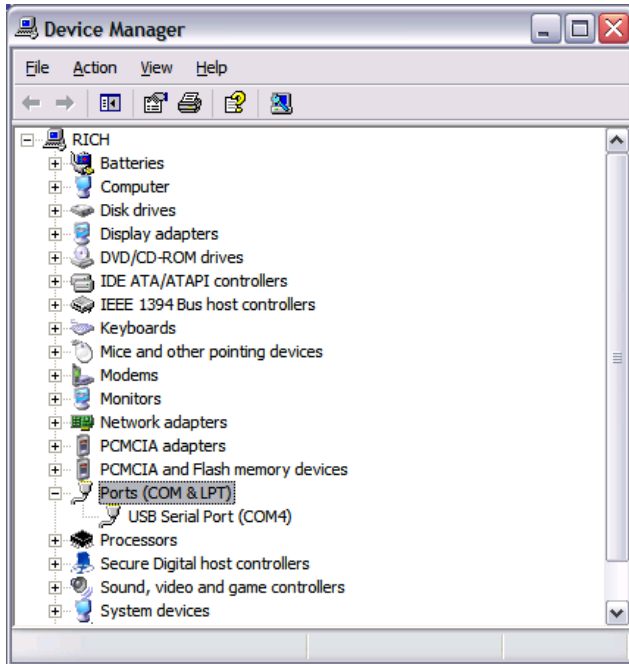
Device Manager

File Action View Help

RICH
Batteries
Computer
Disk drives
Display adapters
DVD/CD-ROM drives
IDE ATA/ATAPI controllers
IEEE 1394 Bus host controllers
Keyboards
Mice and other pointing devices
Modems
Monitors
Network adapters
PCMCIA adapters
PCMCIA and Flash memory devices
Ports (COM & LPT)
USB Serial Port (COM4)
Processors
Secure Digital host controllers
Sound, video and game controllers
System devices